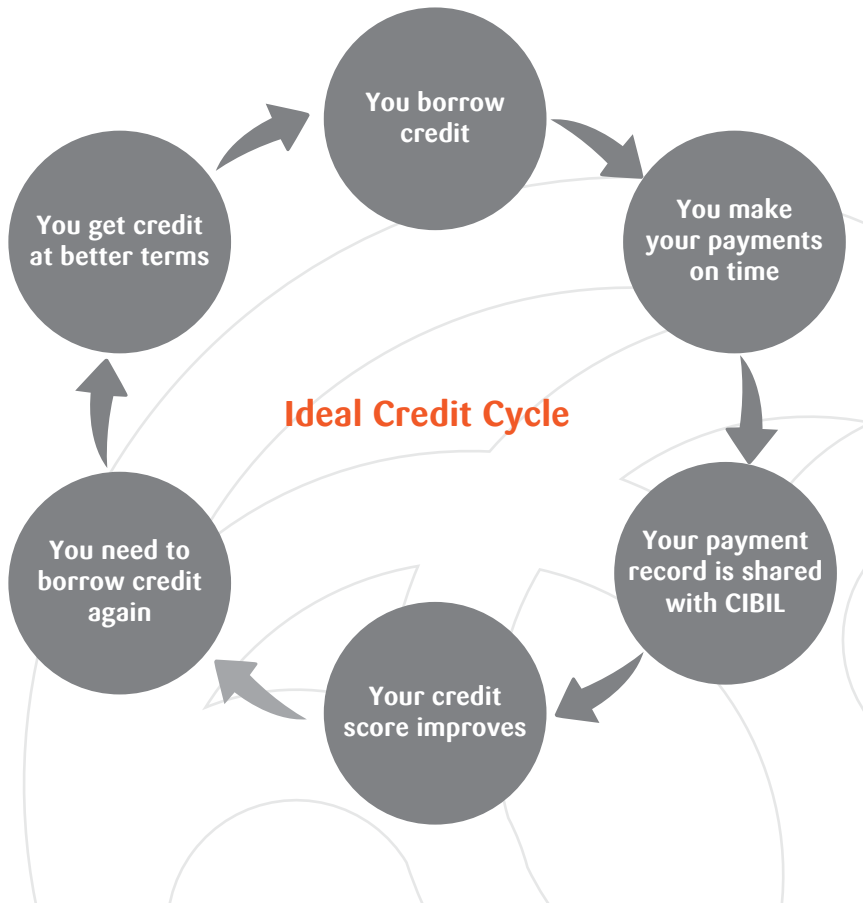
You borrow credit

You make your payments on time

Your payment record is shared with CIBIL

Your credit score improves

You need to borrow credit again

You get credit at better terms

Ideal Credit Cycle